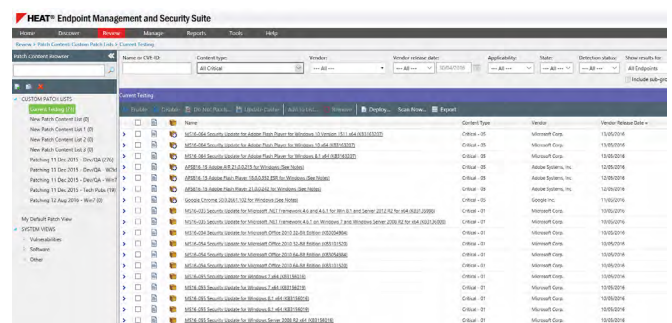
HEAT® Endpoint Management and Security Suite

Home Discover Review Manage Reports Tools Help

Review > Patch Content Custom Patch Lists > Current Testing

Patch content browser

CUSTOM PATCH LISTS
Current testing (71)
New Patch Content List (0)
New Patch Content List 1 (0)
New Patch Content List 2 (0)
New Patch Content List 3 (0)
Patching 11 Dec 2015 - Dev/QA (...)
Patching 11 Dec 2015 - Dev/QA - W...
Patching 11 Dec 2015 - Dev/QA - Win7
Patching 11 Dec 2015 - Tech Folks (19)
Patching 12 Aug 2016 - Win7 (0)

My Default Patch View
SYSTEM VIEWS
Vulnerabilities
Software
Other

Name or CVE-ID: Content type: All Critical Vendor: --- All --- Vendor release date: --- All --- 10/04/2016 Applicability: --- All --- State: --- All --- Detection status: --- All --- Show results for: All Endpoints Include sub-groups

Current Testing

Enable Disable Do not Patch Update Cache Add to List Remove Deploy... Scan Now... Export

| | | | Name | Content Type | Vendor | Vendor Release Date |
|---|---|---|---|---|---|---|
| | | | MS16-064 Security Update for Adobe Flash Player for Windows 10 Version 1511 x64 (KB3163207) | Critical - 05 | Microsoft Corp. | 12/05/2016 |
| | | | MS16-064 Security Update for Adobe Flash Player for Windows 10 x64 (KB3163207) | Critical - 05 | Microsoft Corp. | 12/05/2016 |
| | | | MS16-064 Security Update for Adobe Flash Player for Windows 8.1 x64 (KB3163207) | Critical - 05 | Microsoft Corp. | 12/05/2016 |
| | | | APSB16-15 Adobe AIR 21.0.0.215 for Windows (See Notes) | Critical - 05 | Adobe Systems, Inc. | 12/05/2016 |
| | | | APSB16-15 Adobe Flash Player 18.0.0.352 ESR for Windows (See Notes) | Critical - 05 | Adobe Systems, Inc. | 12/05/2016 |
| | | | APSB16-15 Adobe Flash Player 21.0.0.242 for Windows (See Notes) | Critical - 05 | Adobe Systems, Inc. | 12/05/2016 |
| | | | Google Chrome 50.0.2661.102 for Windows (See Notes) | Critical - 05 | Google Inc. | 11/05/2016 |
| | | | MS16-035 Security Update for Microsoft .NET Framework 4.6 and 4.6.1 for Win 8.1 and Server 2012 R2 for x64 (KB3135996) | Critical - 01 | Microsoft Corp. | 10/05/2016 |
| | | | MS16-035 Security Update for Microsoft .NET Framework 4.6.1 on Windows 7 and Windows Server 2008 R2 for x64 (KB3135996) | Critical - 01 | Microsoft Corp. | 10/05/2016 |
| | | | MS16-054 Security Update for Microsoft Office 2013 32-Bit Edition (KB3054984) | Critical - 01 | Microsoft Corp. | 10/05/2016 |
| | | | MS16-054 Security Update for Microsoft Office 2013 32-Bit Edition (KB3115103) | Critical - 01 | Microsoft Corp. | 10/05/2016 |
| | | | MS16-054 Security Update for Microsoft Office 2013 64-Bit Edition (KB3054984) | Critical - 01 | Microsoft Corp. | 10/05/2016 |
| | | | MS16-054 Security Update for Microsoft Office 2013 64-Bit Edition (KB3115103) | Critical - 01 | Microsoft Corp. | 10/05/2016 |
| | | | MS16-055 Security Update for Windows 7 x64 (KB3156016) | Critical - 01 | Microsoft Corp. | 10/05/2016 |
| | | | MS16-055 Security Update for Windows 7 x64 (KB3156019) | Critical - 01 | Microsoft Corp. | 10/05/2016 |
| | | | MS16-055 Security Update for Windows 8.1 x64 (KB3156013) | Critical - 01 | Microsoft Corp. | 10/05/2016 |
| | | | MS16-055 Security Update for Windows 8.1 x64 (KB3156016) | Critical - 01 | Microsoft Corp. | 10/05/2016 |
| | | | MS16-055 Security Update for Windows Server 2008 R2 x64 (KB3156016) | Critical - 01 | Microsoft Corp. | 10/05/2016 |